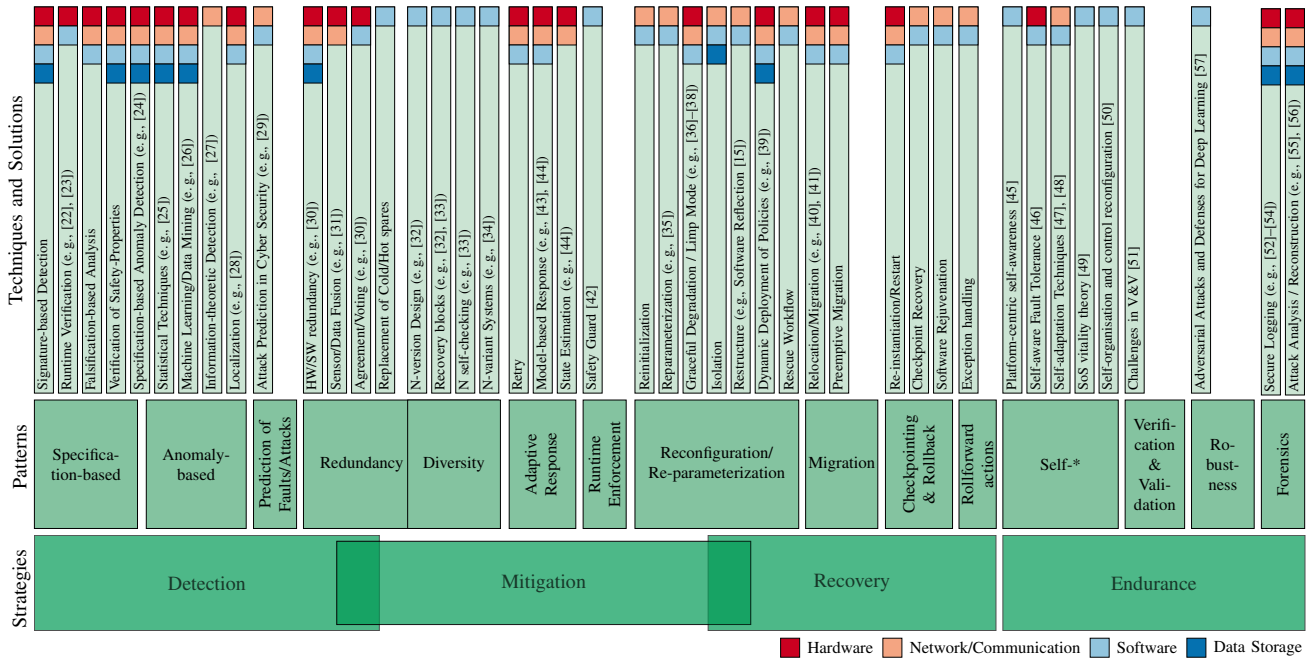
Techniques and Solutions

Signature-based Detection
Runtime Verification (e.g., [22], [23])
Falsification-based Analysis
Verification of Safety-Properties
Specification-based Anomaly Detection (e.g., [24])
Statistical Techniques (e.g., [25])
Machine Learning/Data Mining (e.g., [26])
Information-theoretic Detection (e.g., [27])
Localization (e.g., [28])
Attack Prediction in Cyber Security (e.g., [29])
HW/SW redundancy (e.g., [30])
Sensor/Data Fusion (e.g., [31])
Agreement/Voting (e.g., [30])
Replacement of Cold/Hot spares
N-version Design (e.g., [32])
Recovery blocks (e.g., [32], [33])
N self-checking (e.g., [33])
N-variant Systems (e.g., [34])
Retry
Model-based Response (e.g., [43], [44])
State Estimation (e.g., [44])
Safety Guard [42]
Reinitialization
Reparameterization (e.g., [35])
Graceful Degradation / Limp Mode (e.g., [36]–[38])
Isolation
Restructure (e.g., Software Reflection [15])
Dynamic Deployment of Policies (e.g., [39])
Rescue Workflow
Relocation/Migration (e.g., [40], [41])
Preemptive Migration
Re-instantiation/Restart
Checkpoint Recovery
Software Rejuvenation
Exception handling
Platform-centric self-awareness [45]
Self-aware Fault Tolerance [46]
Self-adaptation Techniques [47], [48]
SoS vitality theory [49]
Self-organisation and control reconfiguration [50]
Challenges in V&V [51]
Adversarial Attacks and Defenses for Deep Learning [57]
Secure Logging (e.g., [52]–[54])
Attack Analysis / Reconstruction (e.g., [55], [56])

Patterns

Specification-based
Anomaly-based
Prediction of Faults/Attacks
Redundancy
Diversity
Adaptive Response
Runtime Enforcement
Reconfiguration/ Re-parameterization
Migration
Checkpointing & Rollback
Rollforward actions
Self-*
Verification & Validation
Robustness
Forensics

Strategies

Detection
Mitigation
Recovery
Endurance

Hardware
Network/Communication
Software
Data Storage